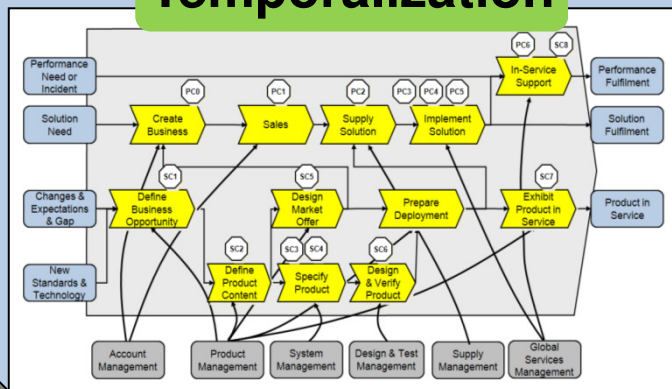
Temporalization

Performance Need or Incident

Solution Need

Changes & Expectations & Gap

New Standards & Technology

PC8
Create Business

PC1
Sales

PC2
Supply Solution

PC3 PC4 PC5
Implement Solution

PC6 SC8
In-Service Support

Performance Fulfilment

Solution Fulfilment

Product in Service

SC1
Define Business Opportunity

SC5
Design Market Offer

Prepare Deployment

SC7
Exhibit Product in Service

SC2
Define Product Content

SC3 SC4
Specify Product

SC6
Design & Verify Product

Account Management

Product Management

System Management

Design & Test Management

Supply Management

Global Services Management